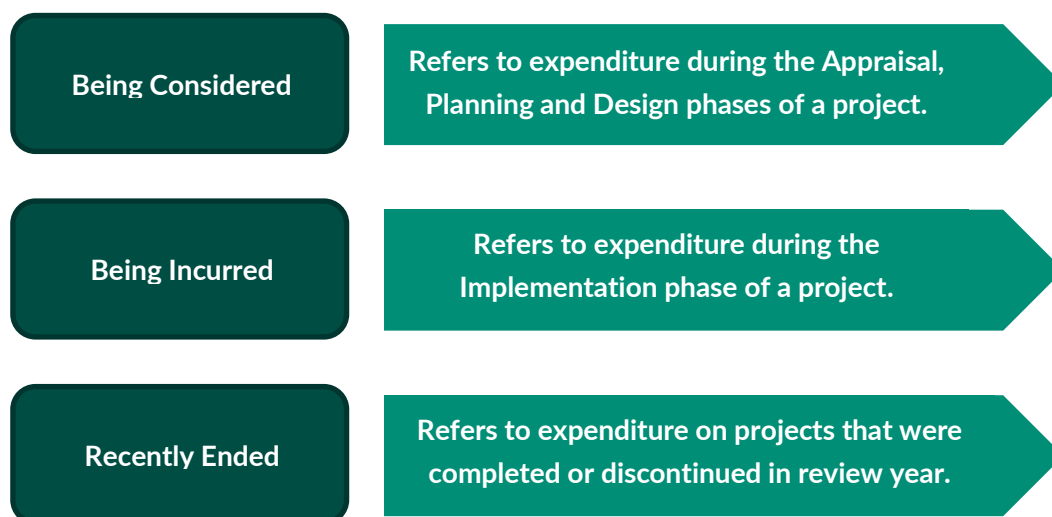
Being Considered

Refers to expenditure during the Appraisal, Planning and Design phases of a project.

Being Incurred

Refers to expenditure during the Implementation phase of a project.

Recently Ended

Refers to expenditure on projects that were completed or discontinued in review year.